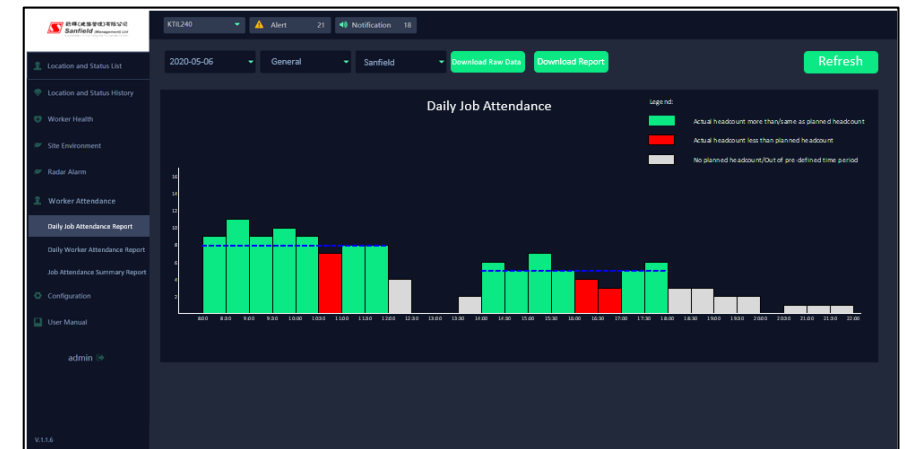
Sanfield

KTIL240
Alert 21
Notification 18

Location and Status List
Location and Status History
Worker Health
Site Environment
Radar Alarm
Worker Attendance
Daily Job Attendance Report
Daily Worker Attendance Report
Job Attendance Summary Report
Configuration
User Manual

admin

V.1.1.6

2020-05-06
General
Sanfield
Download Raw Data
Download Report
Refresh

Daily Job Attendance

Legend:
Actual headcount more than/same as planned headcount
Actual headcount less than planned headcount
No planned headcount/Out of pre-defined time period

16
14
12
10
8
6
4
2

8:00 8:30 9:00 9:30 10:00 10:30 11:00 11:30 12:00 12:30 13:00 13:30 14:00 14:30 15:00 15:30 16:00 16:30 17:00 17:30 18:00 18:30 19:00 19:30 20:00 20:30 21:00 21:30 22:00